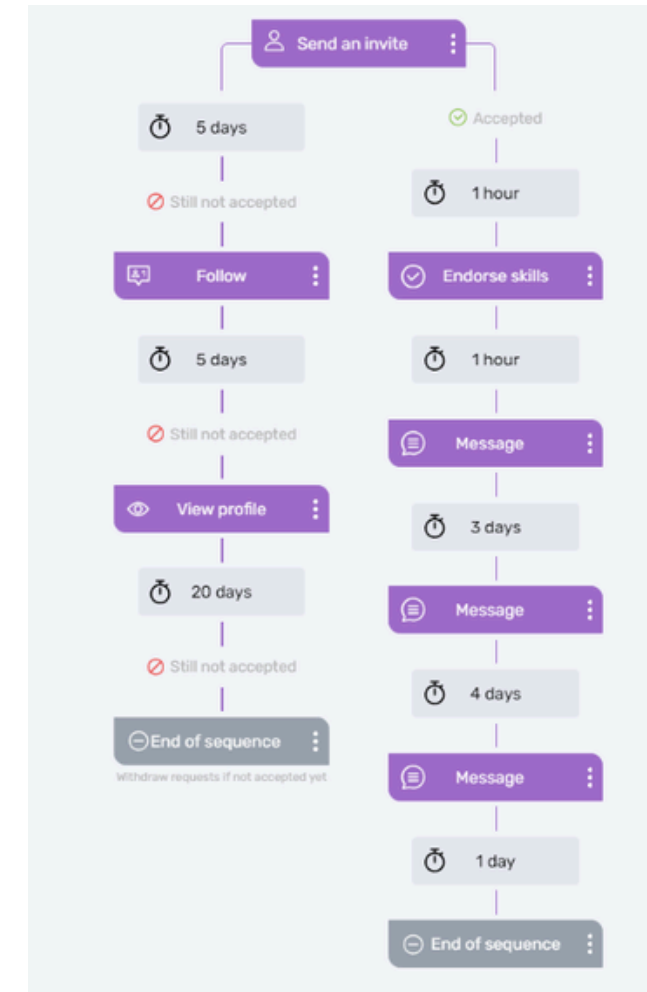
Send an invite

5 days

Still not accepted

Follow

5 days

Still not accepted

View profile

20 days

Still not accepted

End of sequence

Withdraw requests if not accepted yet

Accepted

1 hour

Endorse skills

1 hour

Message

3 days

Message

4 days

Message

1 day

End of sequence